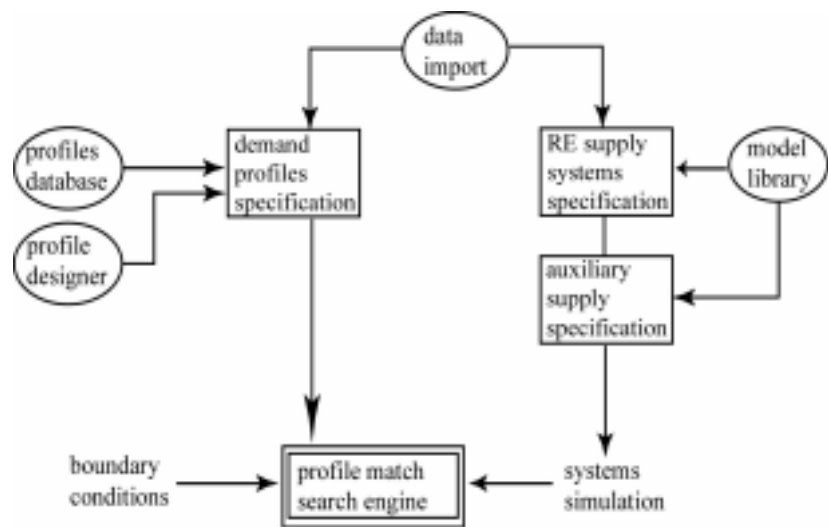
data import

profiles database

profile designer

demand profiles specification

RE supply systems specification

model library

auxiliary supply specification

boundary conditions

profile match search engine

systems simulation